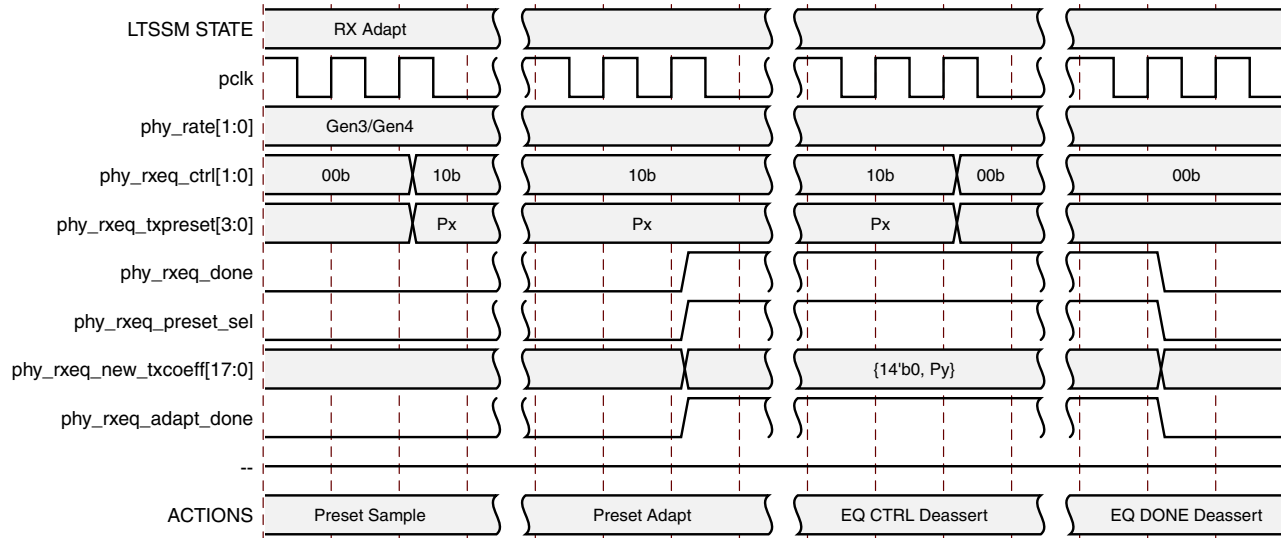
LTSSM STATE
RX Adapt

pclk

phy_rate[1:0]
Gen3/Gen4

phy_rxeq_ctrl[1:0]
00b
10b
10b
10b
00b
00b

phy_rxeq_txpreset[3:0]
Px
Px
Px

phy_rxeq_done

phy_rxeq_preset_sel

phy_rxeq_new_txcoeff[17:0]
{14'b0, Py}

phy_rxeq_adapt_done

--

ACTIONS
Preset Sample
Preset Adapt
EQ CTRL Deassert
EQ DONE Deassert